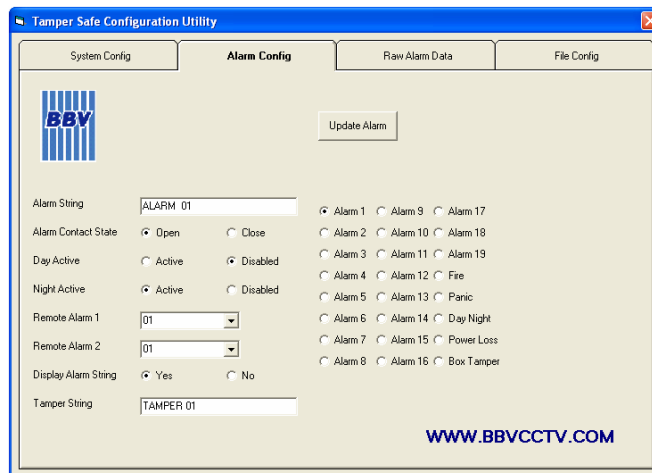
Tamper Safe Configuration Utility

System Config
Alarm Config
Raw Alarm Data
File Config

BBV

Update Alarm

Alarm String ALARM 01
Alarm Contact State Open Close
Day Active Active Disabled
Night Active Active Disabled
Remote Alarm 1 01
Remote Alarm 2 01
Display Alarm String Yes No
Tamper String TAMPER 01

Alarm 1 Alarm 9 Alarm 17
Alarm 2 Alarm 10 Alarm 18
Alarm 3 Alarm 11 Alarm 19
Alarm 4 Alarm 12 Fire
Alarm 5 Alarm 13 Panic
Alarm 6 Alarm 14 Day Night
Alarm 7 Alarm 15 Power Loss
Alarm 8 Alarm 16 Box Tamper

WWW.BBVCCTV.COM